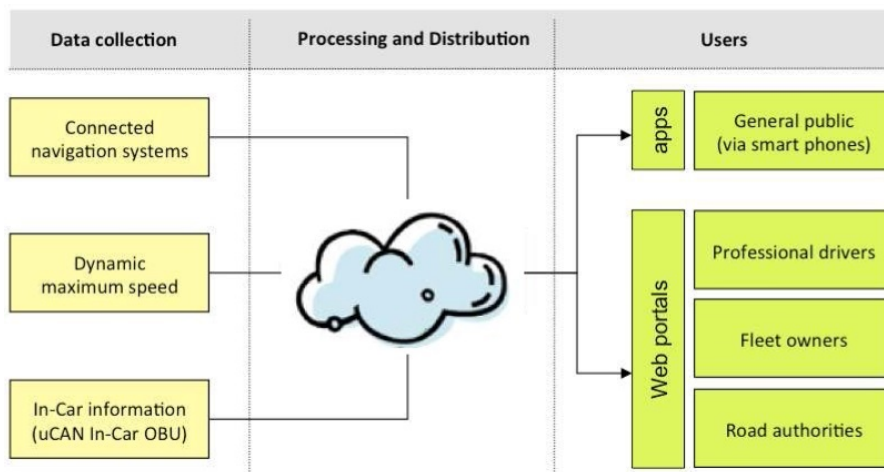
Data collection

Processing and Distribution

Users

Connected navigation systems

Dynamic maximum speed

In-Car information (uCAN In-Car OBU)

apps

General public (via smart phones)

Web portals

Professional drivers

Fleet owners

Road authorities